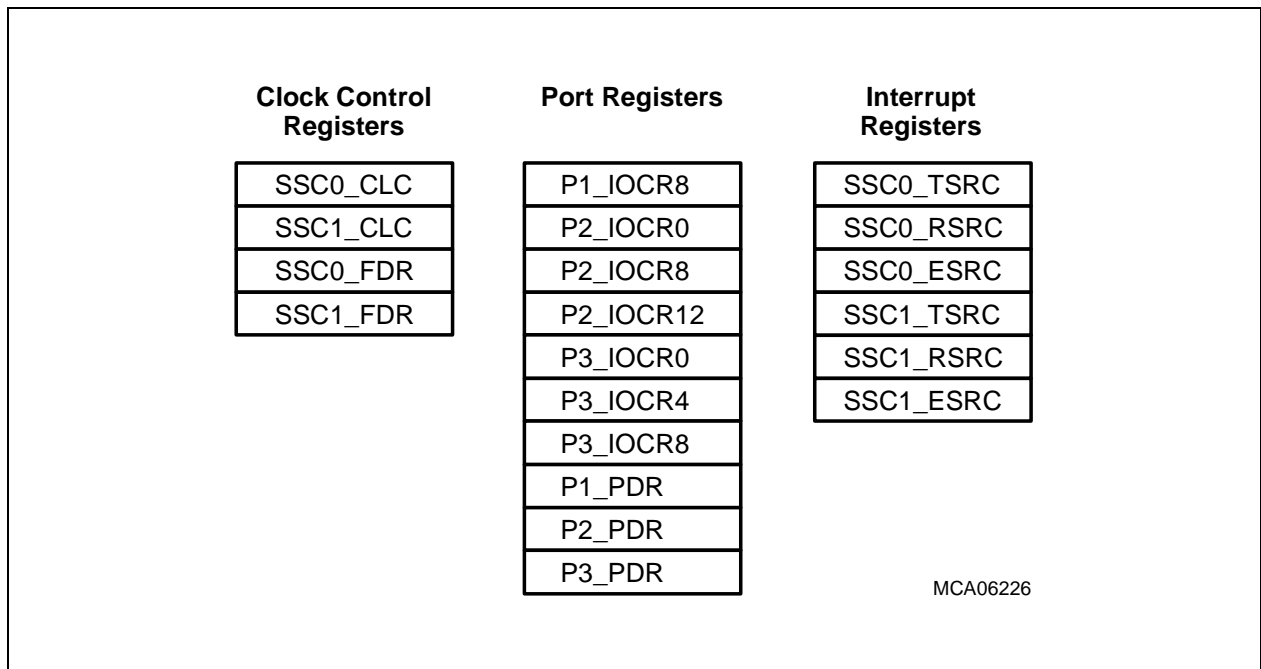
Clock Control Registers

| SSC0_CLC |
|---|
| SSC1_CLC |
| SSC0_FDR |
| SSC1_FDR |

Port Registers

| P1_IOCR8 |
|---|
| P2_IOCR0 |
| P2_IOCR8 |
| P2_IOCR12 |
| P3_IOCR0 |
| P3_IOCR4 |
| P3_IOCR8 |
| P1_PDR |
| P2_PDR |
| P3_PDR |

Interrupt Registers

| SSC0_TSRC |
|---|
| SSC0_RSRC |
| SSC0_ESRC |
| SSC1_TSRC |
| SSC1_RSRC |
| SSC1_ESRC |

MCA06226